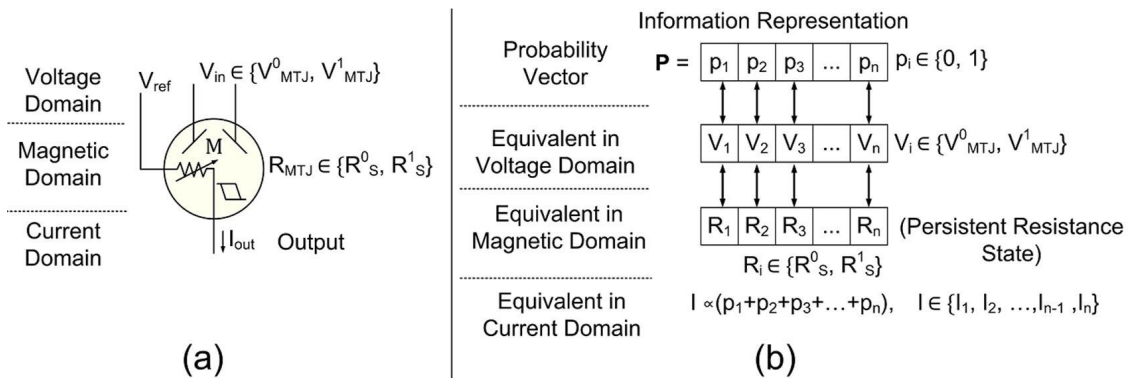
Voltage Domain

Magnetic Domain

Current Domain

$V_{ref}$

$V_{in} \in \{V^0_{MTJ}, V^1_{MTJ}\}$

M

$R_{MTJ} \in \{R^0_S, R^1_S\}$

$I_{out}$ Output

(a)

Information Representation

Probability Vector

$\mathbf{P} =$

| $p_1$ | $p_2$ | $p_3$ | ... | $p_n$ |
|---|---|---|---|---|

$p_i \in \{0, 1\}$

Equivalent in Voltage Domain

| $V_1$ | $V_2$ | $V_3$ | ... | $V_n$ |
|---|---|---|---|---|

$V_i \in \{V^0_{MTJ}, V^1_{MTJ}\}$

Equivalent in Magnetic Domain

| $R_1$ | $R_2$ | $R_3$ | ... | $R_n$ |
|---|---|---|---|---|

(Persistent Resistance State)

$R_i \in \{R^0_S, R^1_S\}$

Equivalent in Current Domain

$I \propto (p_1+p_2+p_3+\ldots+p_n)$, $I \in \{I_1, I_2, \ldots, I_{n-1}, I_n\}$

(b)